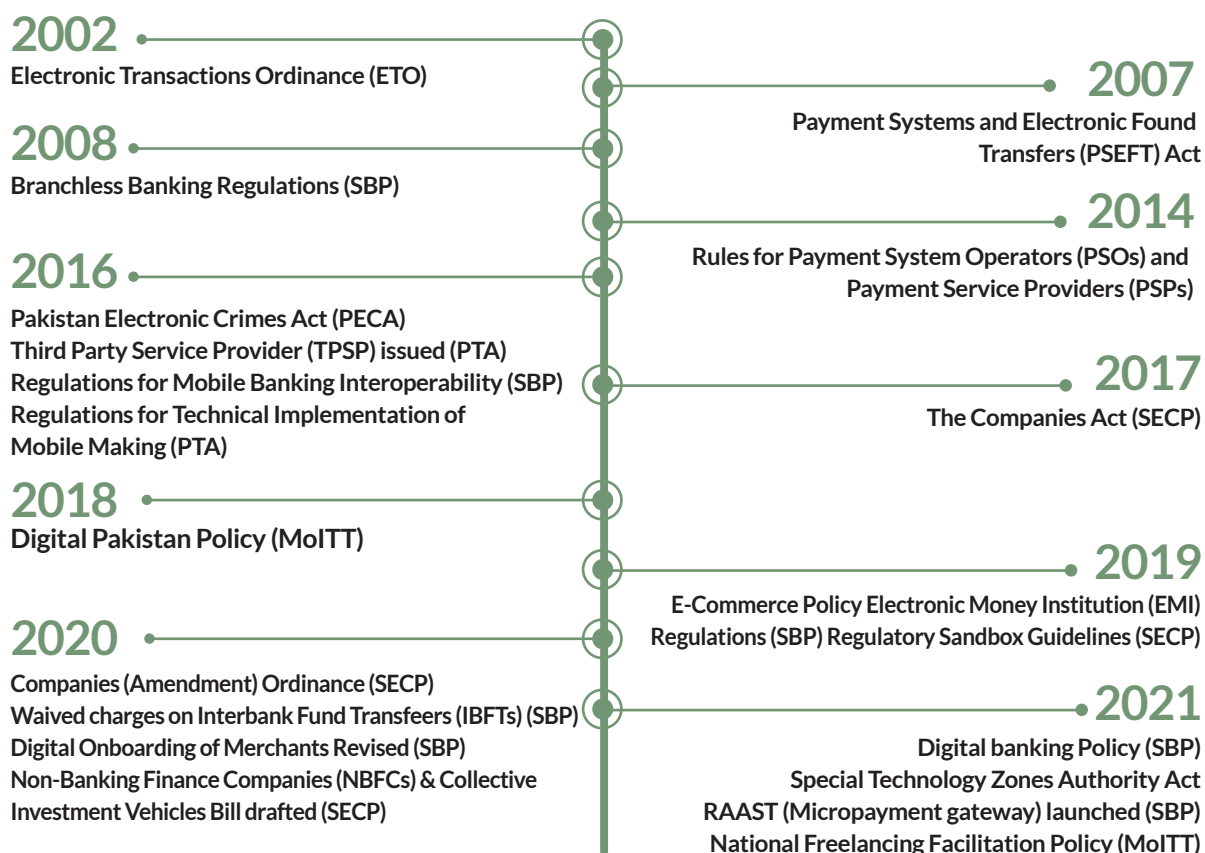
2002
Electronic Transactions Ordinance (ETO)

2007
Payment Systems and Electronic Found Transfers (PSEFT) Act

2008
Branchless Banking Regulations (SBP)

2014
Rules for Payment System Operators (PSOs) and Payment Service Providers (PSPs)

2016
Pakistan Electronic Crimes Act (PECA)
Third Party Service Provider (TPSP) issued (PTA)
Regulations for Mobile Banking Interoperability (SBP)
Regulations for Technical Implementation of Mobile Making (PTA)

2017
The Companies Act (SECP)

2018
Digital Pakistan Policy (MoITT)

2019
E-Commerce Policy Electronic Money Institution (EMI) Regulations (SBP) Regulatory Sandbox Guidelines (SECP)

2020
Companies (Amendment) Ordinance (SECP)
Waived charges on Interbank Fund Transfeers (IBFTs) (SBP)
Digital Onboarding of Merchants Revised (SBP)
Non-Banking Finance Companies (NBFCs) & Collective Investment Vehicles Bill drafted (SECP)

2021
Digital banking Policy (SBP)
Special Technology Zones Authority Act
RAAST (Micropayment gateway) launched (SBP)
National Freelancing Facilitation Policy (MoITT)